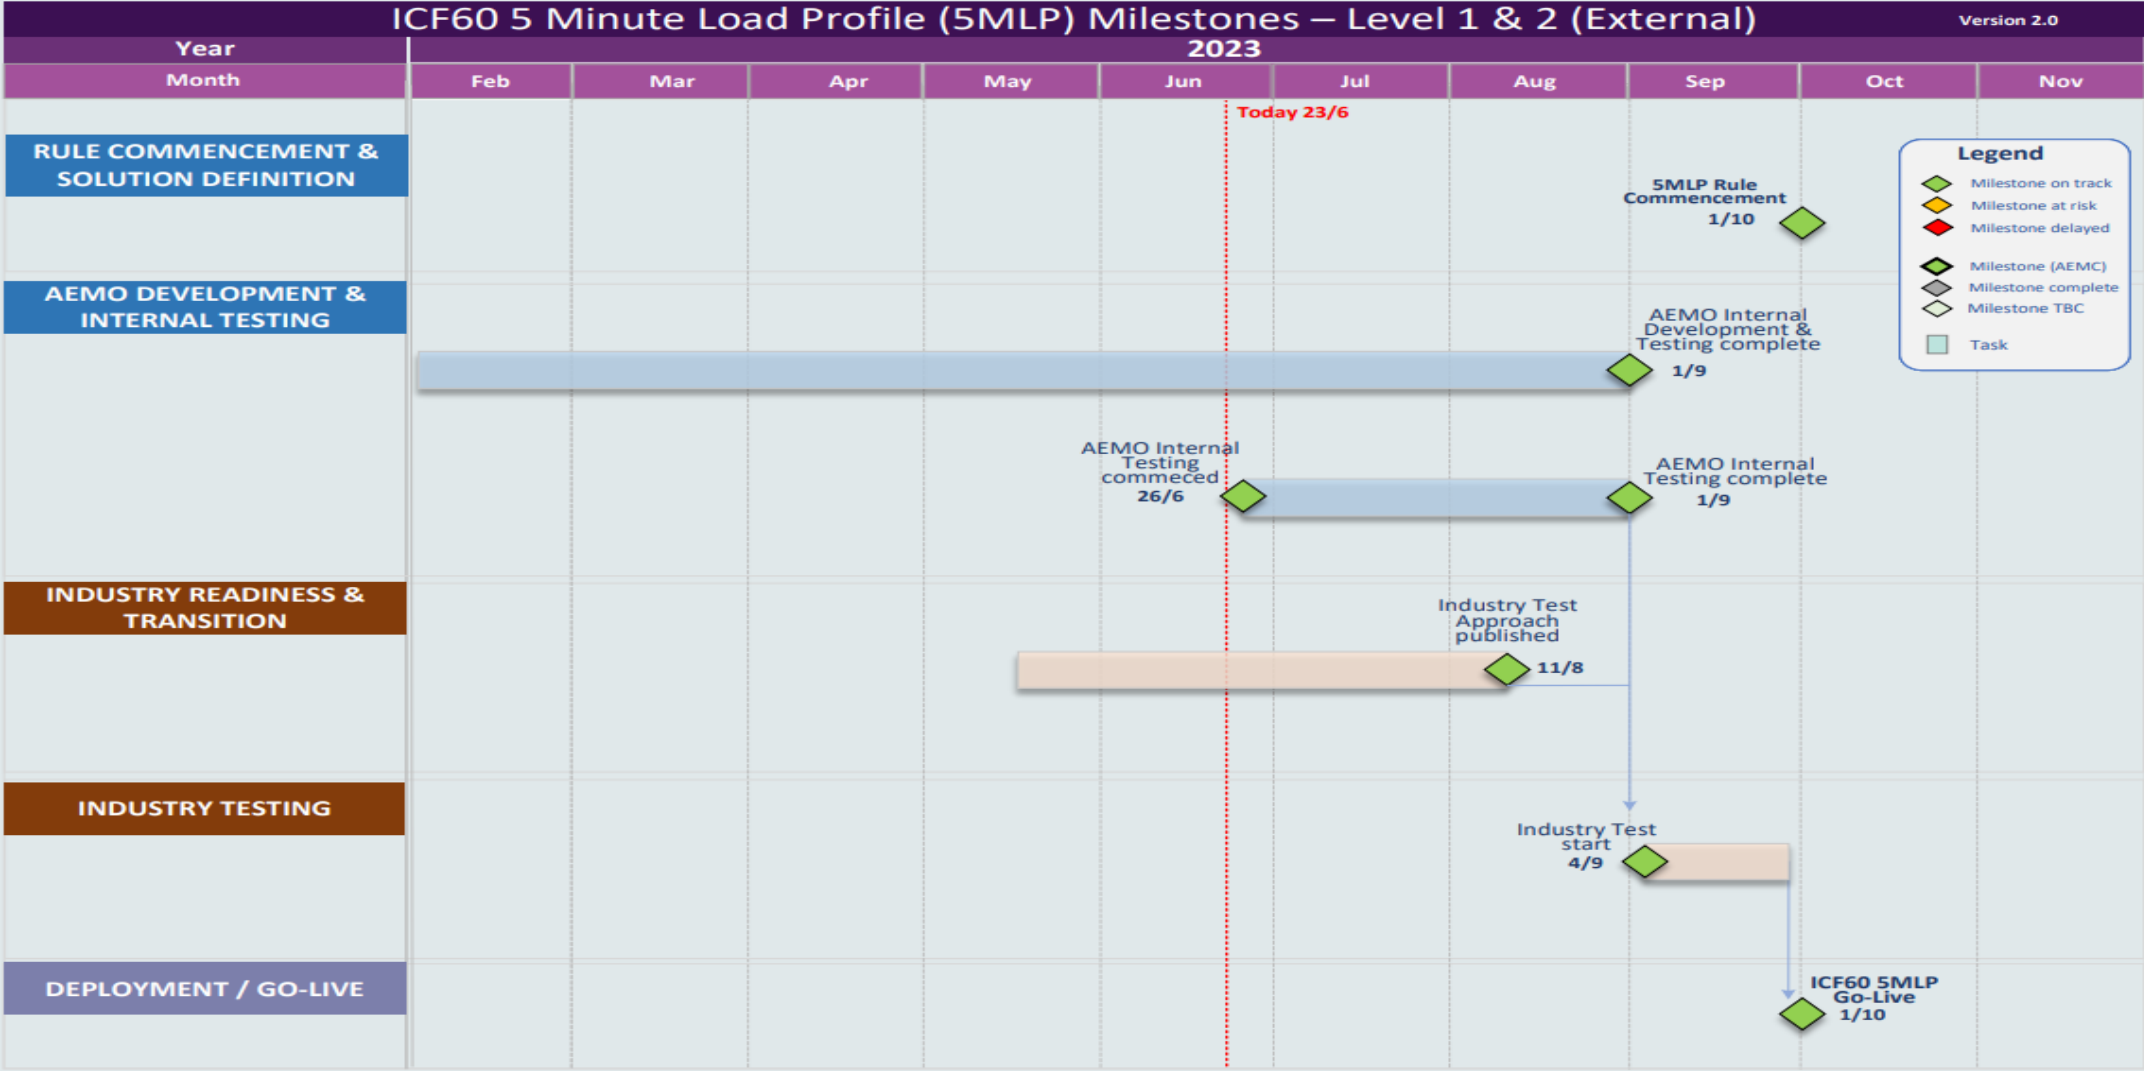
ICF60 5 Minute Load Profile (5MLP) Milestones – Level 1 & 2 (External)

Version 2.0

| Year | 2023 | | | | | | | | | |
|---|---|---|---|---|---|---|---|---|---|---|
| Month | Feb | Mar | Apr | May | Jun | Jul | Aug | Sep | Oct | Nov |

Today 23/6

Legend
Milestone on track
Milestone at risk
Milestone delayed
Milestone (AEMC)
Milestone complete
Milestone TBC
Task

RULE COMMENCEMENT & SOLUTION DEFINITION

5MLP Rule Commencement
1/10

AEMO DEVELOPMENT & INTERNAL TESTING

AEMO Internal Development & Testing complete
1/9

AEMO Internal Testing commeced
26/6

AEMO Internal Testing complete
1/9

INDUSTRY READINESS & TRANSITION

Industry Test Approach published
11/8

INDUSTRY TESTING

Industry Test start
4/9

DEPLOYMENT / GO-LIVE

ICF60 5MLP Go-Live
1/10